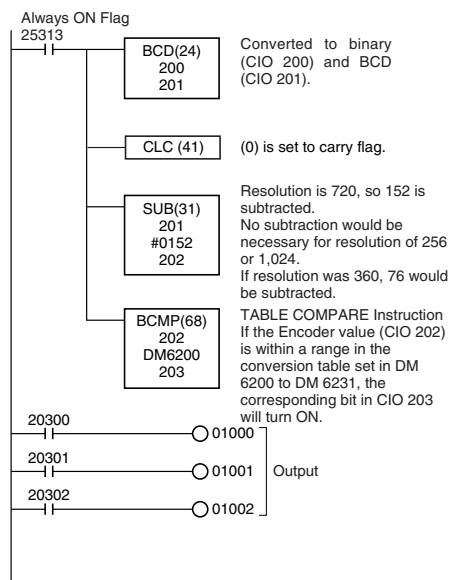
Always ON Flag
25313

BCD(24)
200
201

Converted to binary (CIO 200) and BCD (CIO 201).

CLC (41)

(0) is set to carry flag.

SUB(31)
201
#0152
202

Resolution is 720, so 152 is subtracted.
No subtraction would be necessary for resolution of 256 or 1,024.
If resolution was 360, 76 would be subtracted.

BCMP(68)
202
DM6200
203

TABLE COMPARE Instruction
If the Encoder value (CIO 202) is within a range in the conversion table set in DM 6200 to DM 6231, the corresponding bit in CIO 203 will turn ON.

20300
01000

20301
01001

Output

20302
01002